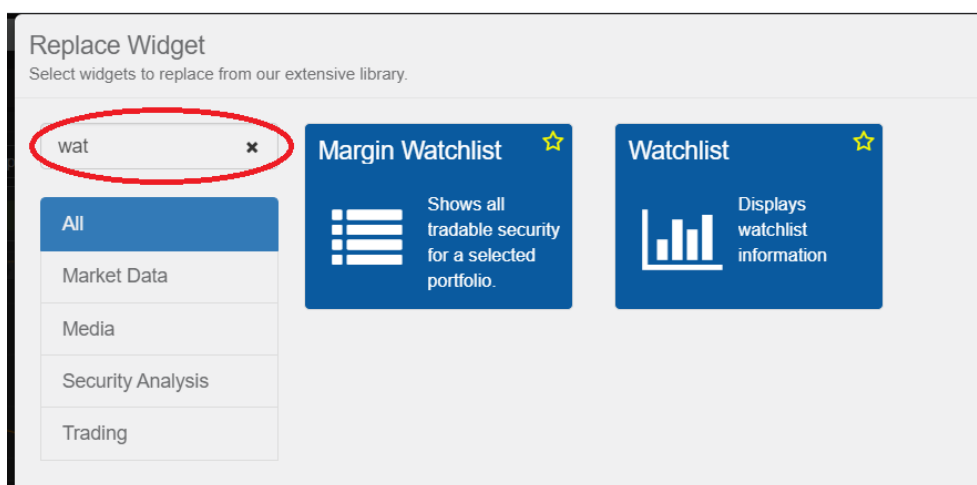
Replace Widget
Select widgets to replace from our extensive library.

wat ×

All

Market Data

Media

Security Analysis

Trading

Margin Watchlist ☆

Shows all tradable security for a selected portfolio.

Watchlist ☆

Displays watchlist information